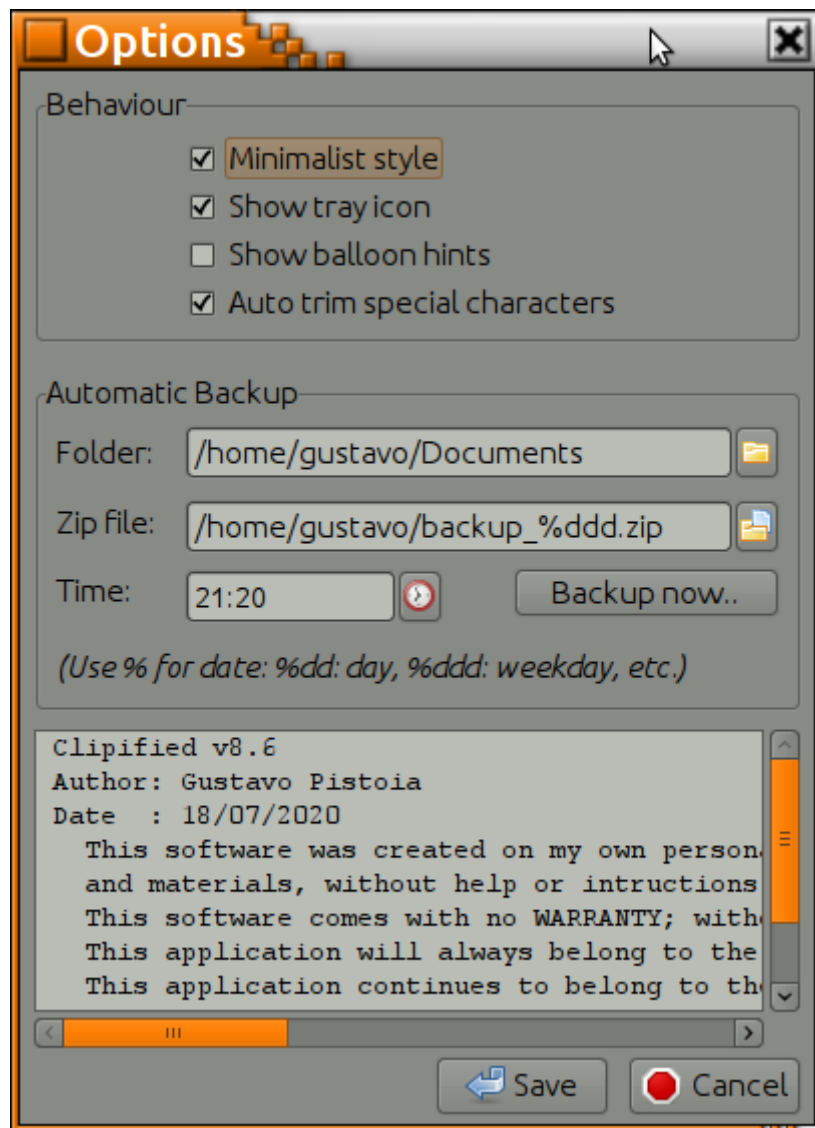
Options

Behaviour
Minimalist style
Show tray icon
Show balloon hints
Auto trim special characters

Automatic Backup
Folder: /home/gustavo/Documents
Zip file: /home/gustavo/backup_%ddd.zip
Time: 21:20
Backup now..
(Use % for date: %dd: day, %ddd: weekday, etc.)

Clipified v8.6
Author: Gustavo Pistoia
Date : 18/07/2020
This software was created on my own person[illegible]
and materials, without help or intructions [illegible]
This software comes with no WARRANTY; with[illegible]
This application will always belong to the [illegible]
This application continues to belong to th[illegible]

Save
Cancel